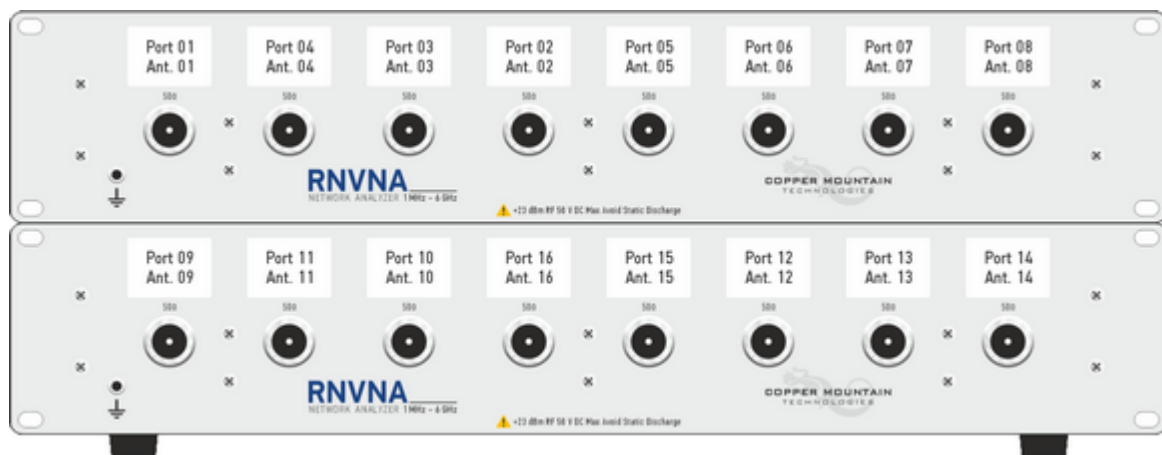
Port 01
Ant. 01

Port 04
Ant. 04

Port 03
Ant. 03

Port 02
Ant. 02

Port 05
Ant. 05

Port 06
Ant. 06

Port 07
Ant. 07

Port 08
Ant. 08

50Ω 50Ω 50Ω 50Ω 50Ω 50Ω 50Ω 50Ω

RNVNA
NETWORK ANALYZER 1 MHz – 6 GHz

+23 dBm RF 50 V DC Max Avoid Static Discharge

COPPER MOUNTAIN
TECHNOLOGIES

Port 09
Ant. 09

Port 11
Ant. 11

Port 10
Ant. 10

Port 16
Ant. 16

Port 15
Ant. 15

Port 12
Ant. 12

Port 13
Ant. 13

Port 14
Ant. 14

50Ω 50Ω 50Ω 50Ω 50Ω 50Ω 50Ω 50Ω

RNVNA
NETWORK ANALYZER 1 MHz – 6 GHz

+23 dBm RF 50 V DC Max Avoid Static Discharge

COPPER MOUNTAIN
TECHNOLOGIES